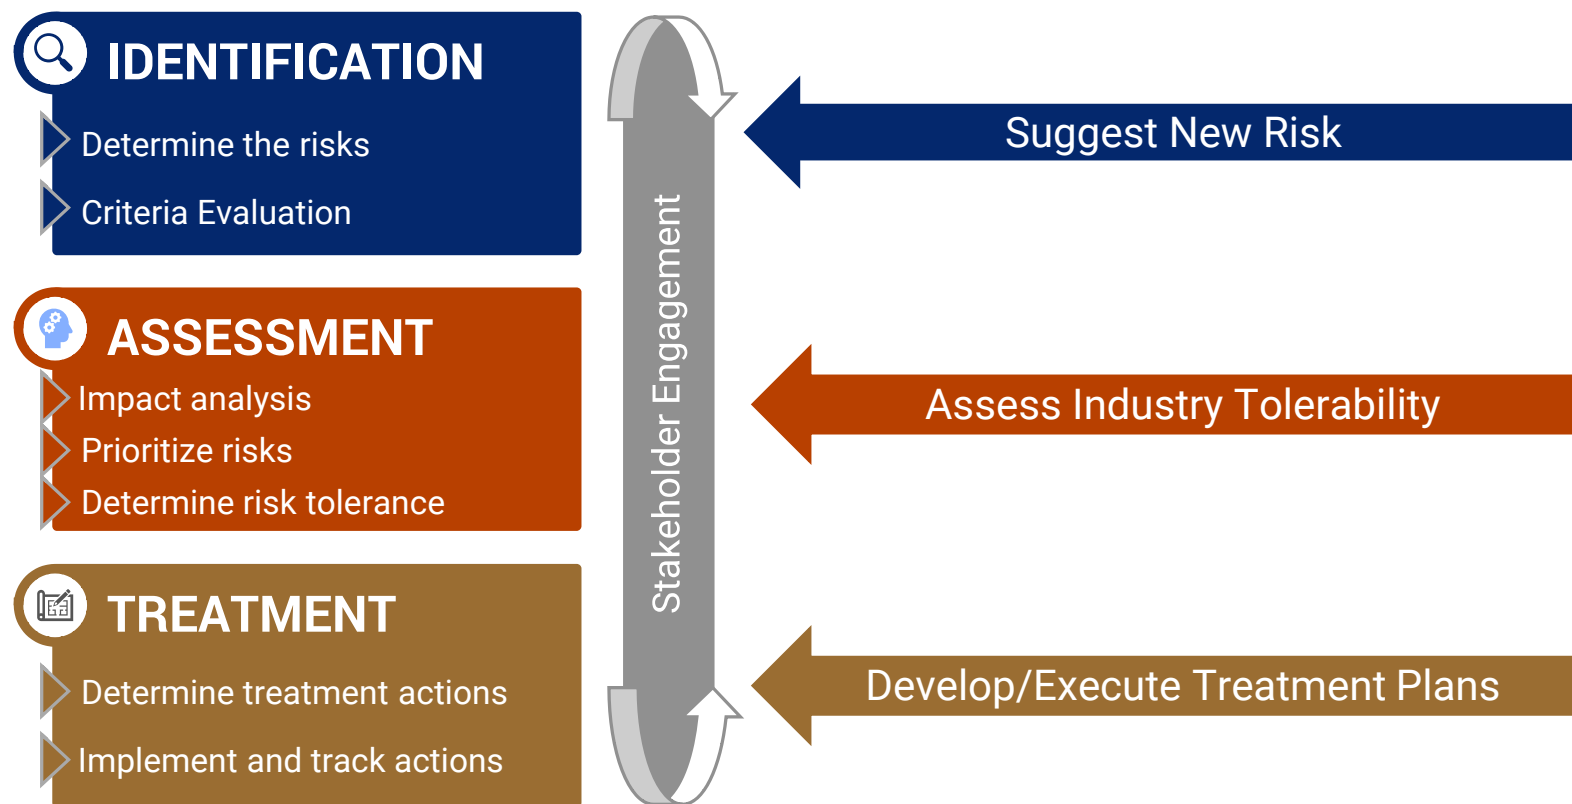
IDENTIFICATION

Determine the risks

Criteria Evaluation

ASSESSMENT

Impact analysis

Prioritize risks

Determine risk tolerance

TREATMENT

Determine treatment actions

Implement and track actions

Stakeholder Engagement

Suggest New Risk

Assess Industry Tolerability

Develop/Execute Treatment Plans